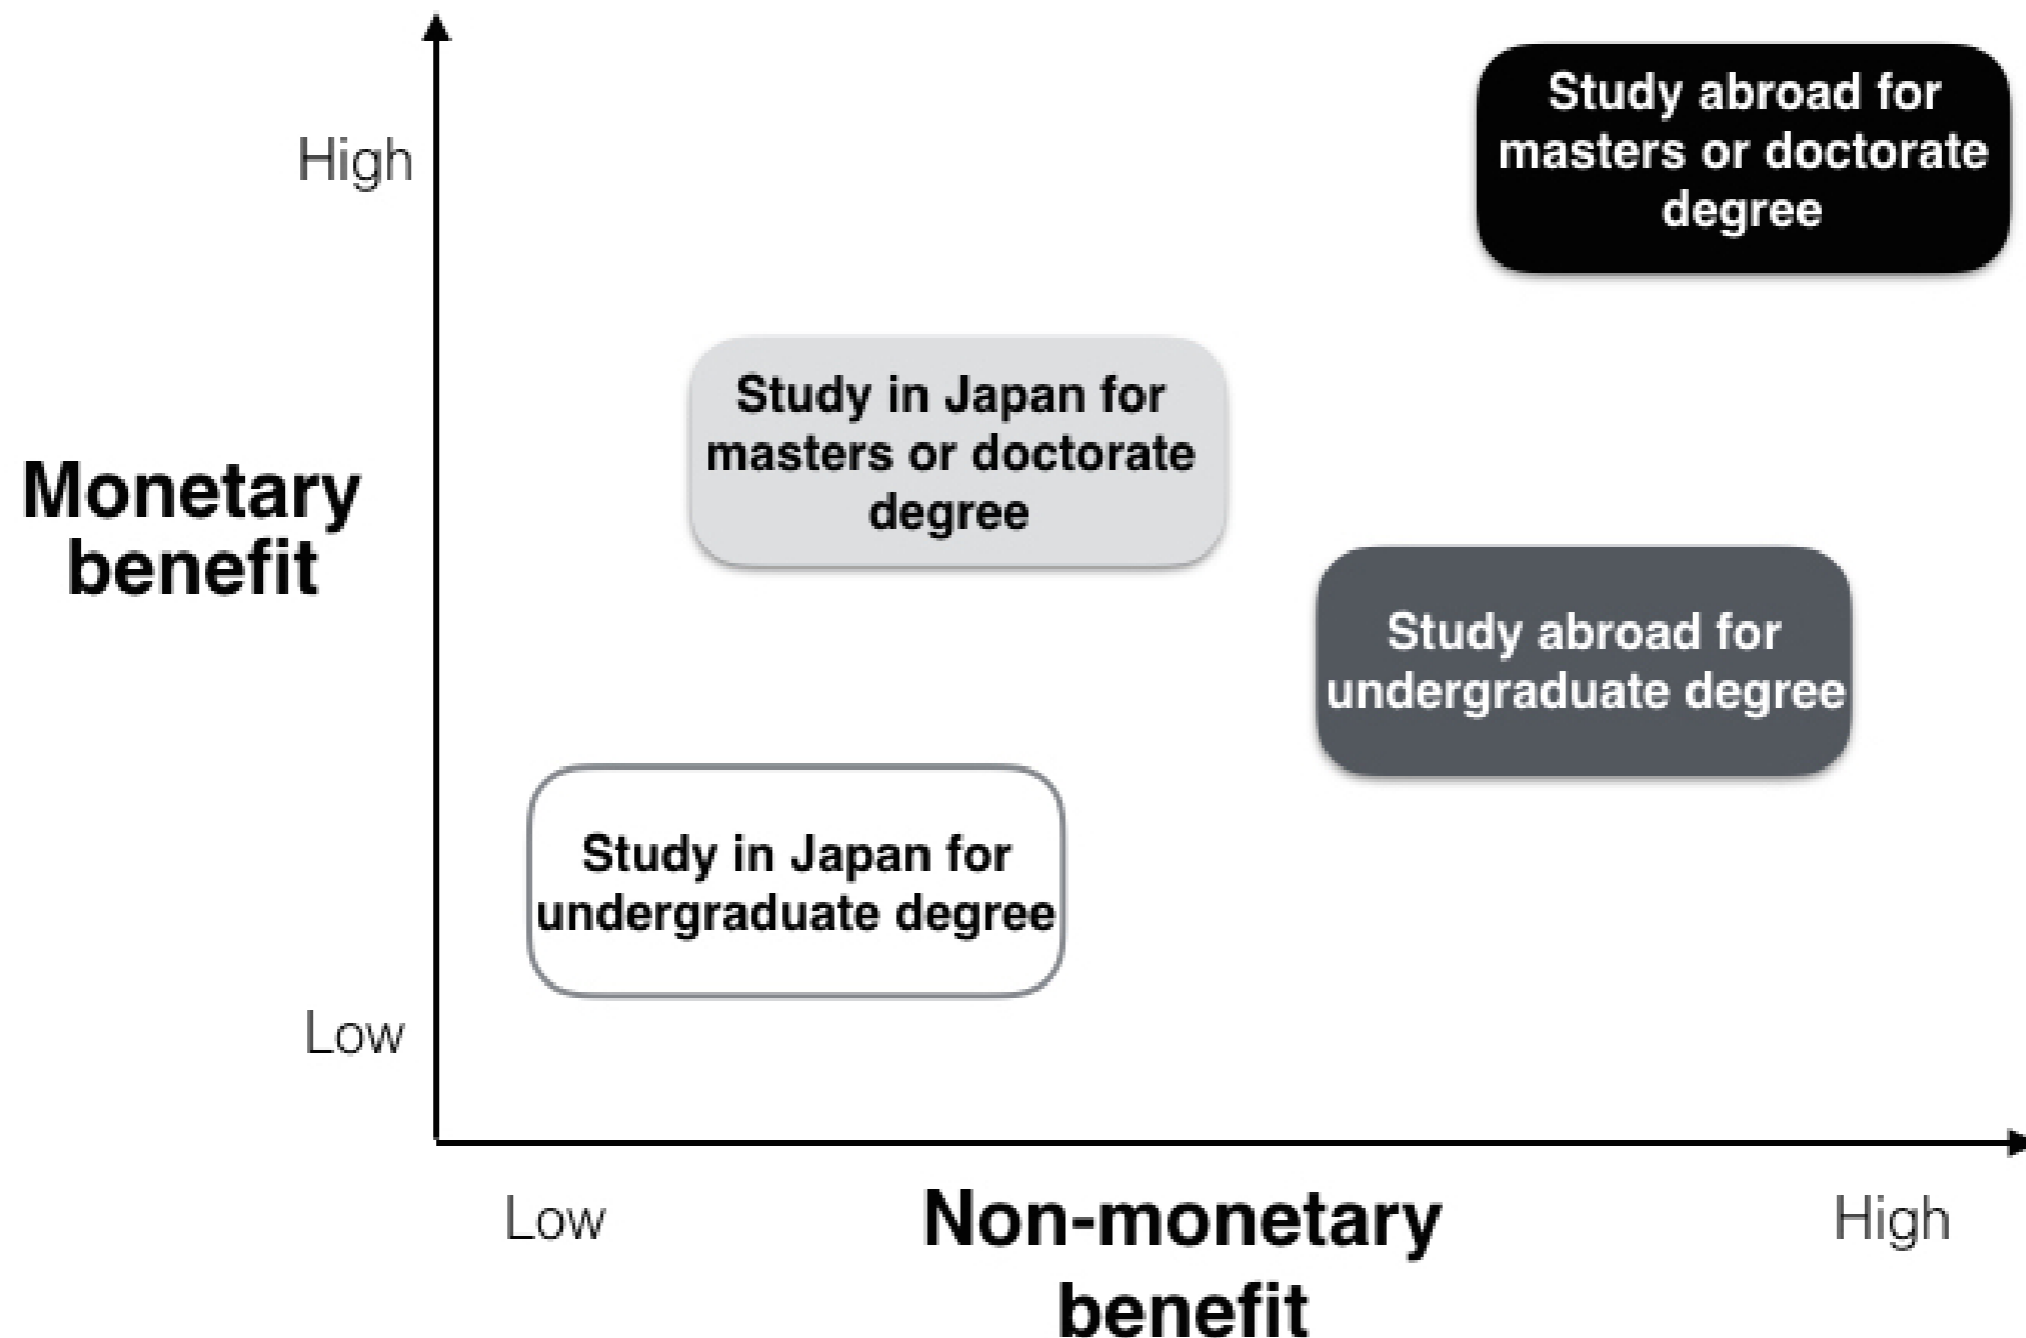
High

Study abroad for masters or doctorate degree

Monetary benefit

Study in Japan for masters or doctorate degree

Study abroad for undergraduate degree

Study in Japan for undergraduate degree

Low

Low

Non-monetary benefit

High